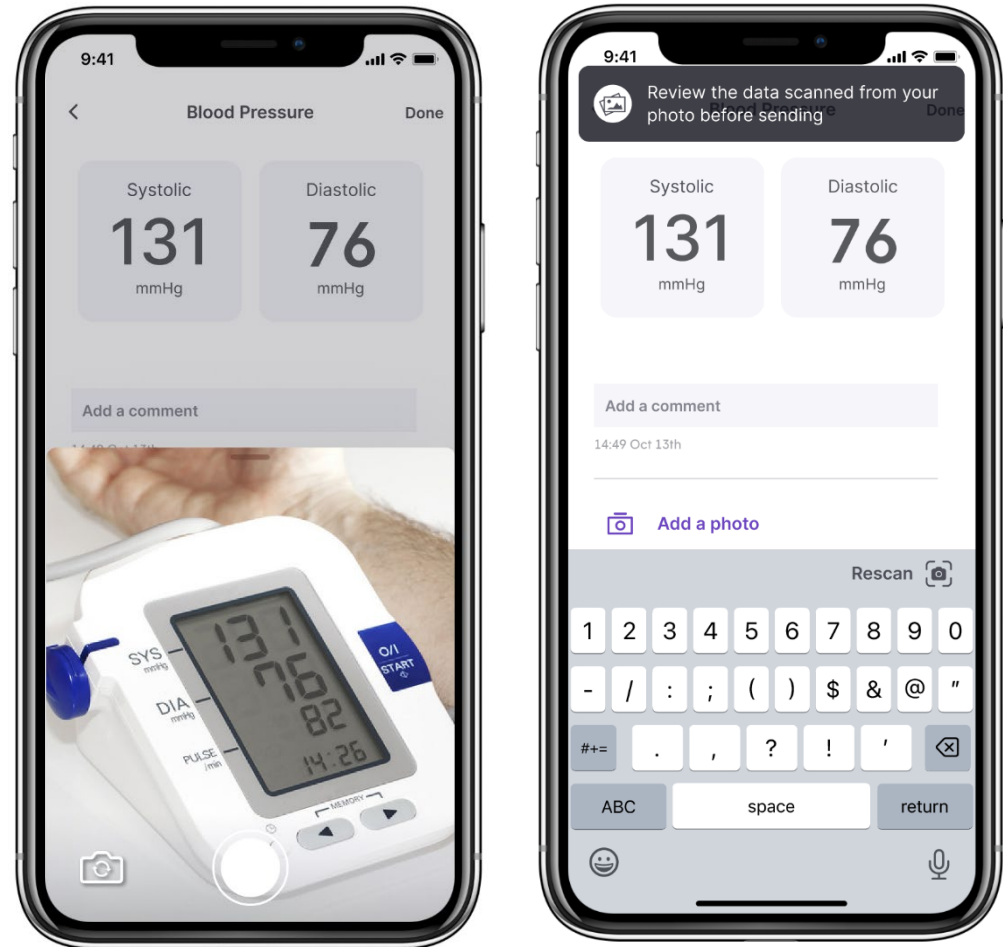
9:41

<

Blood Pressure

Done

Systolic
131
mmHg

Diastolic
76
mmHg

Add a comment

14:49 Oct 13th

SYS
mmHg

DIA
mmHg

PULSE
/min

131
76
82
14:26

O/I
START

MEMORY

9:41

Review the data scanned from your photo before sending

Blood Pressure

Done

Systolic
131
mmHg

Diastolic
76
mmHg

Add a comment

14:49 Oct 13th

Add a photo

Rescan

1 2 3 4 5 6 7 8 9 0

- / : ; ( ) $ & @ "

#+= . , ? ! '

ABC space return